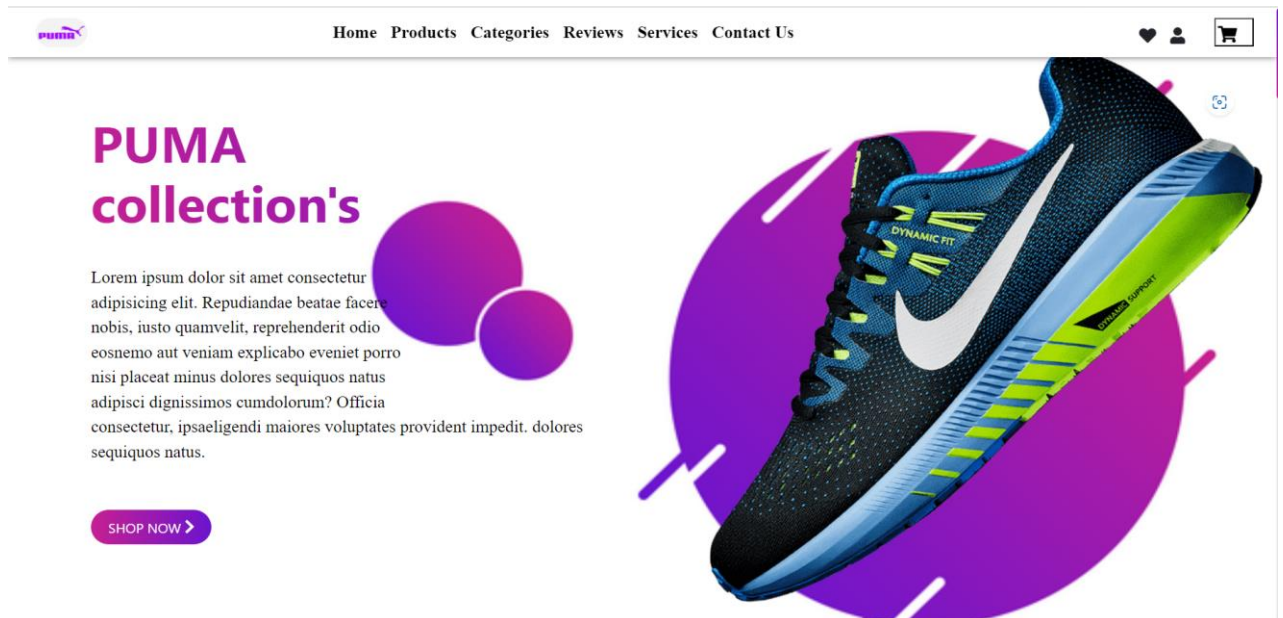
PUMA

Home Products Categories Reviews Services Contact Us

PUMA collection's

Lorem ipsum dolor sit amet consectetur adipisicing elit. Repudiandae beatae facere nobis, iusto quamvelit, reprehenderit odio eosnemo aut veniam explicabo eveniet porro nisi placeat minus dolores sequiquos natus adipisci dignissimos cumdolorum? Officia consectetur, ipsaeligendi maiores voluptates provident impedit. dolores sequiquos natus.

SHOP NOW

DYNAMIC FIT

DYNAMIC SUPPORT